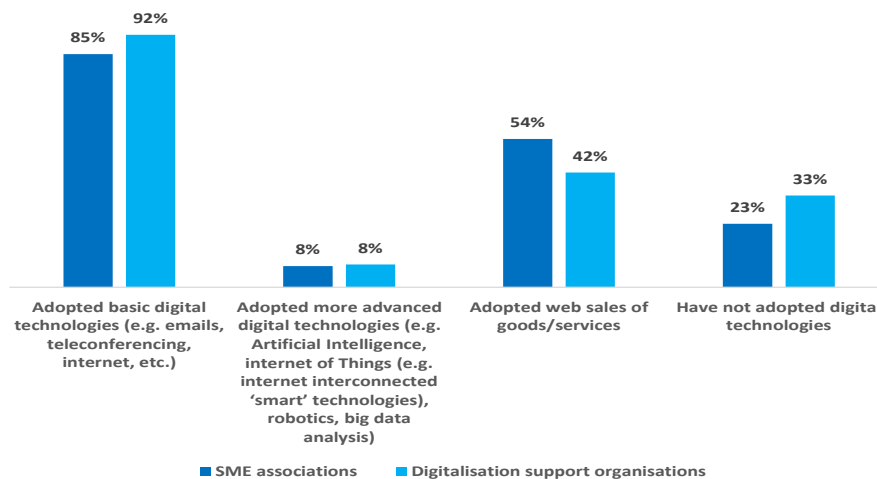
85%
92%
8%
8%
54%
42%
23%
33%

Adopted basic digital technologies (e.g. emails, teleconferencing, internet, etc.)

Adopted more advanced digital technologies (e.g. Artificial Intelligence, internet of Things (e.g. internet interconnected 'smart' technologies), robotics, big data analysis)

Adopted web sales of goods/services

Have not adopted digita technologies

SME associations
Digitalisation support organisations